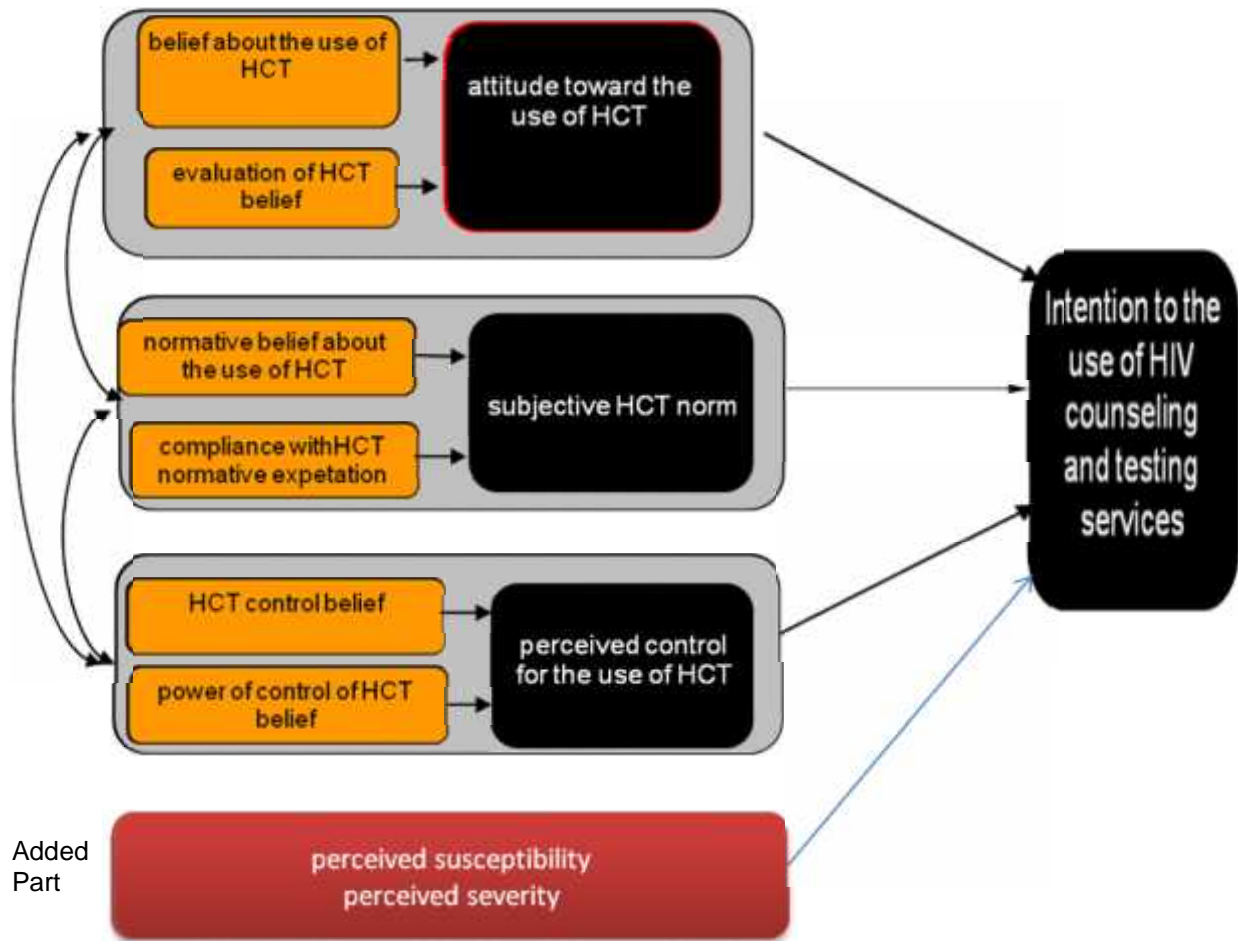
belief about the use of HCT

evaluation of HCT belief

attitude toward the use of HCT

normative belief about the use of HCT

compliance withHCT normative expetation

subjective HCT norm

HCT control belief

power of control of HCT belief

perceived control for the use of HCT

Intention to the use of HIV counseling and testing services

Added Part

perceived susceptibility
perceived severity